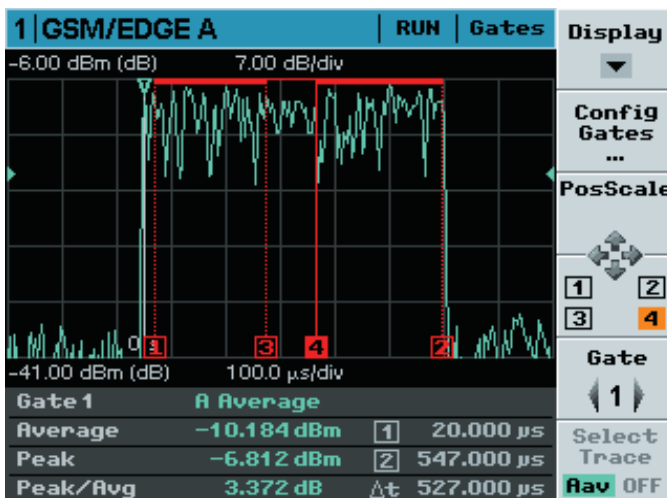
1 | GSM/EDGE A | RUN | Gates

-6.00 dBm (dB) 7.00 dB/div

0 1 3 4 2

-41.00 dBm (dB) 100.0 μs/div

Gate 1 A Average

| | | | |
|---|---|---|---|
| Average | −10.184 dBm | 1 | 20.000 μs |
| Peak | −6.812 dBm | 2 | 547.000 μs |
| Peak/Avg | 3.372 dB | Δt | 527.000 μs |

Display

Config Gates ...

PosScale

1 2
3 4

Gate
1

Select Trace
Avg OFF